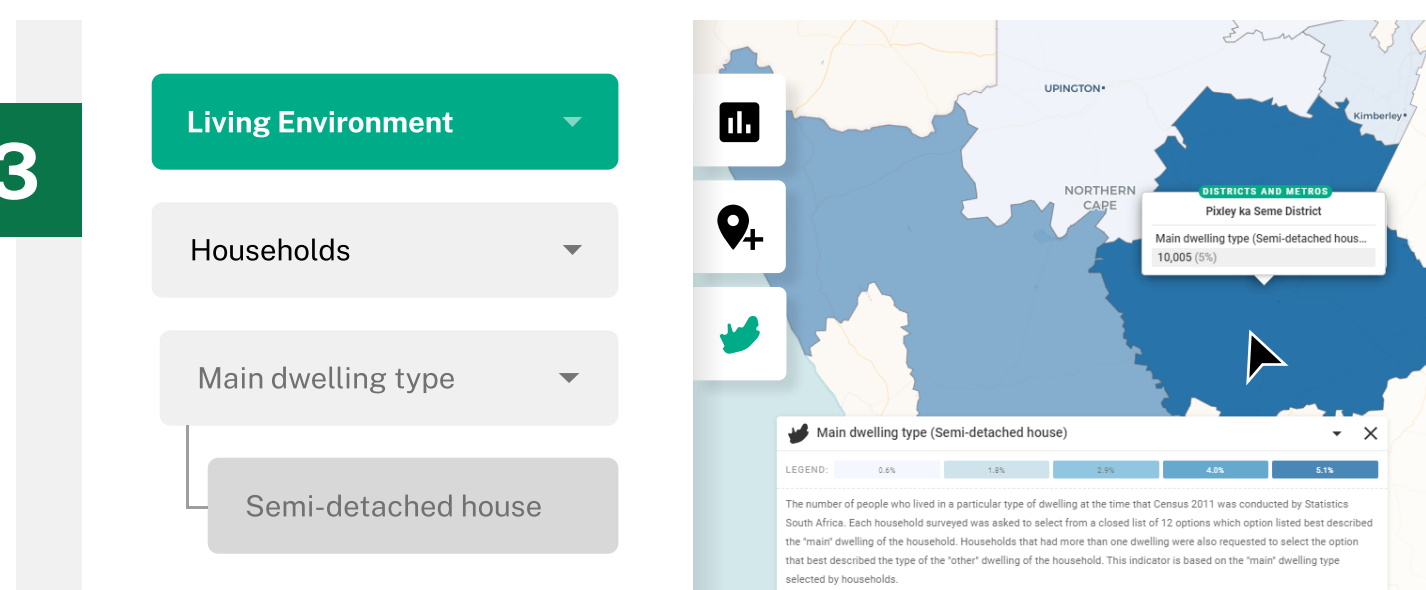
3

Living Environment

Households

Main dwelling type

Semi-detached house

UPINGTON

Kimberley

NORTHERN CAPE

DISTRICTS AND METROS

Pixley ka Seme District

Main dwelling type (Semi-detached hous...

10,005 (5%)

Main dwelling type (Semi-detached house)

LEGEND: 0.6% 1.8% 2.9% 4.0% 5.1%

The number of people who lived in a particular type of dwelling at the time that Census 2011 was conducted by Statistics South Africa. Each household surveyed was asked to select from a closed list of 12 options which option listed best described the "main" dwelling of the household. Households that had more than one dwelling were also requested to select the option that best described the type of the "other" dwelling of the household. This indicator is based on the "main" dwelling type selected by households.